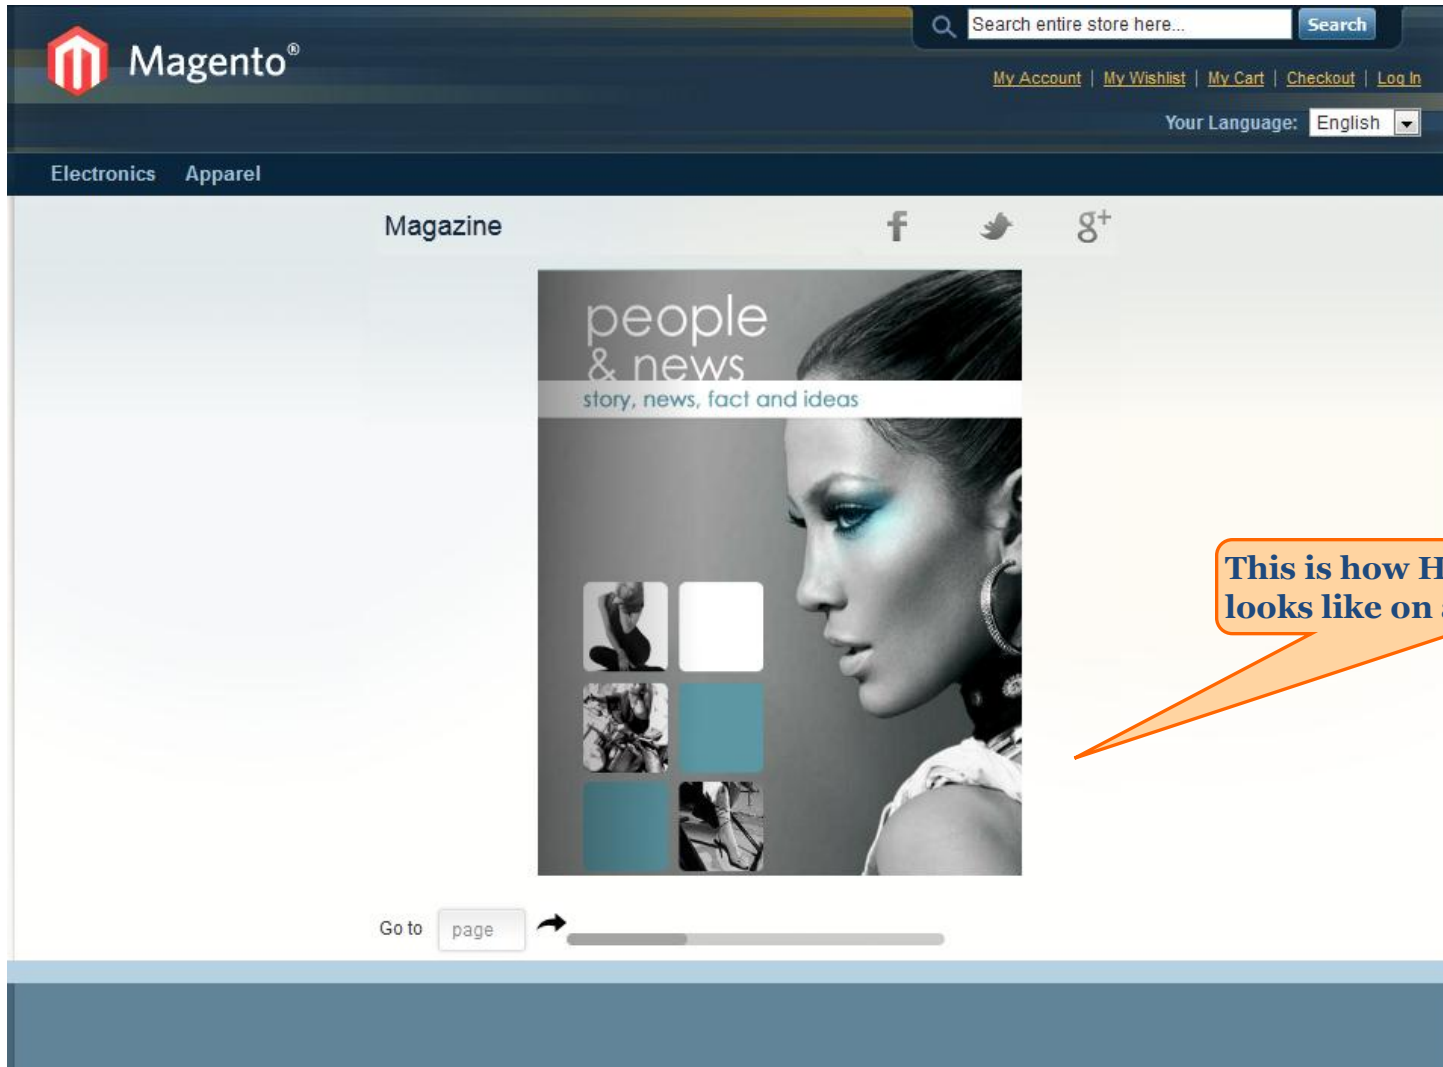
Magento®

Search entire store here... Search

My Account | My Wishlist | My Cart | Checkout | Log In

Your Language: English

Electronics Apparel

Magazine

f

g+

people & news

story, news, fact and ideas

This is how H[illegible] looks like on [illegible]

Go to page